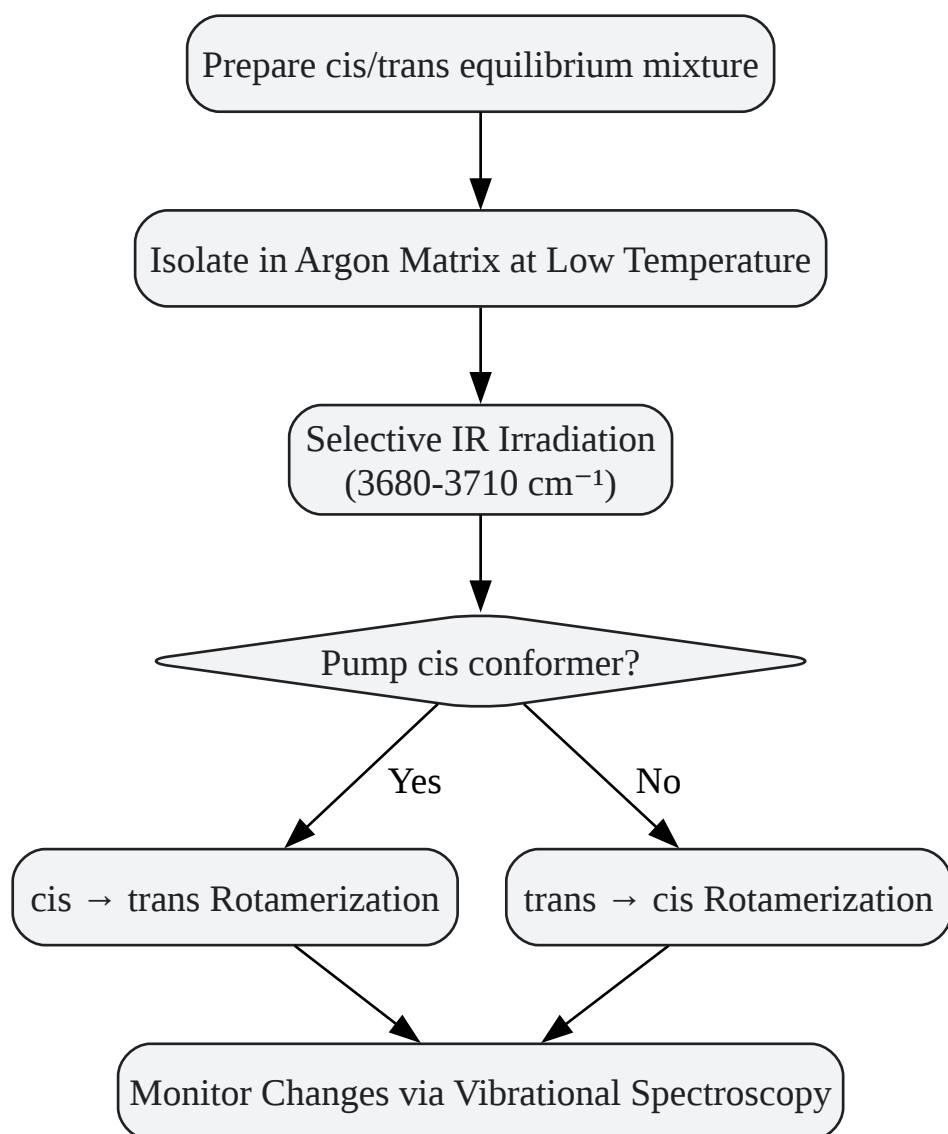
Prepare cis/trans equilibrium mixture

Isolate in Argon Matrix at Low Temperature

Selective IR Irradiation (3680-3710 $cm^{-1}$)

Pump cis conformer?

Yes

No

cis → trans Rotamerization

trans → cis Rotamerization

Monitor Changes via Vibrational Spectroscopy